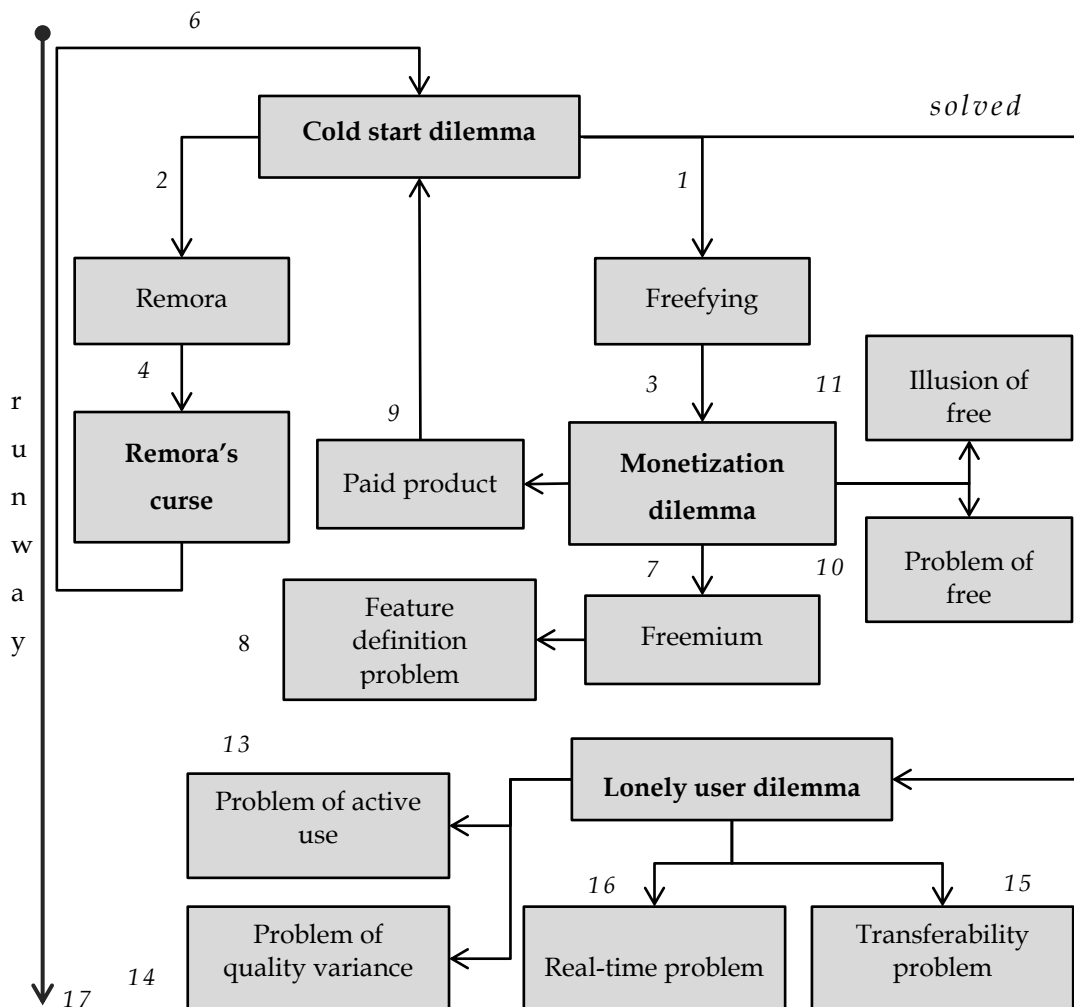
6

Cold start dilemma

solved

2

1

Remora

Freefying

4

3

11

Illusion of free

runway

9

Remora's curse

Paid product

Monetization dilemma

7

10

Problem of free

Feature definition problem

8

Freemium

13

Lonely user dilemma

Problem of active use

16

15

Problem of quality variance

Real-time problem

Transferability problem

14

17